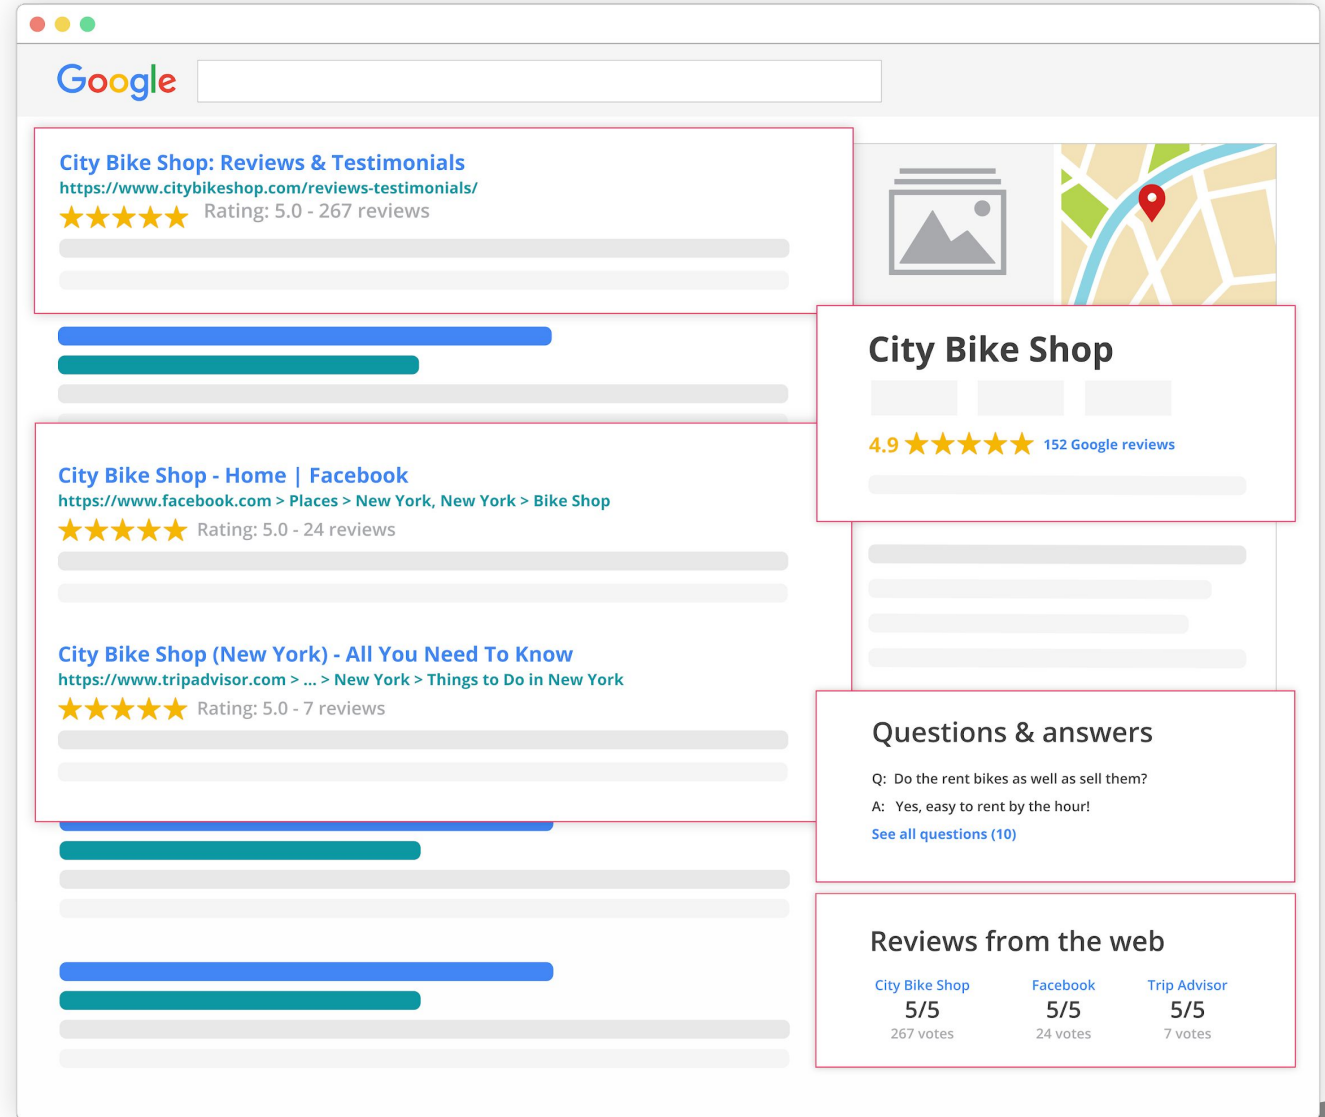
Google

City Bike Shop: Reviews & Testimonials
https://www.citybikeshop.com/reviews-testimonials/
★★★★★ Rating: 5.0 - 267 reviews

City Bike Shop
4.9 ★★★★★ 152 Google reviews

City Bike Shop - Home | Facebook
https://www.facebook.com > Places > New York, New York > Bike Shop
★★★★★ Rating: 5.0 - 24 reviews

City Bike Shop (New York) - All You Need To Know
https://www.tripadvisor.com > ... > New York > Things to Do in New York
★★★★★ Rating: 5.0 - 7 reviews

Questions & answers
Q: Do the rent bikes as well as sell them?
A: Yes, easy to rent by the hour!
See all questions (10)

Reviews from the web

| City Bike Shop | Facebook | Trip Advisor |
|---|---|---|
| 5/5 | 5/5 | 5/5 |
| 267 votes | 24 votes | 7 votes |